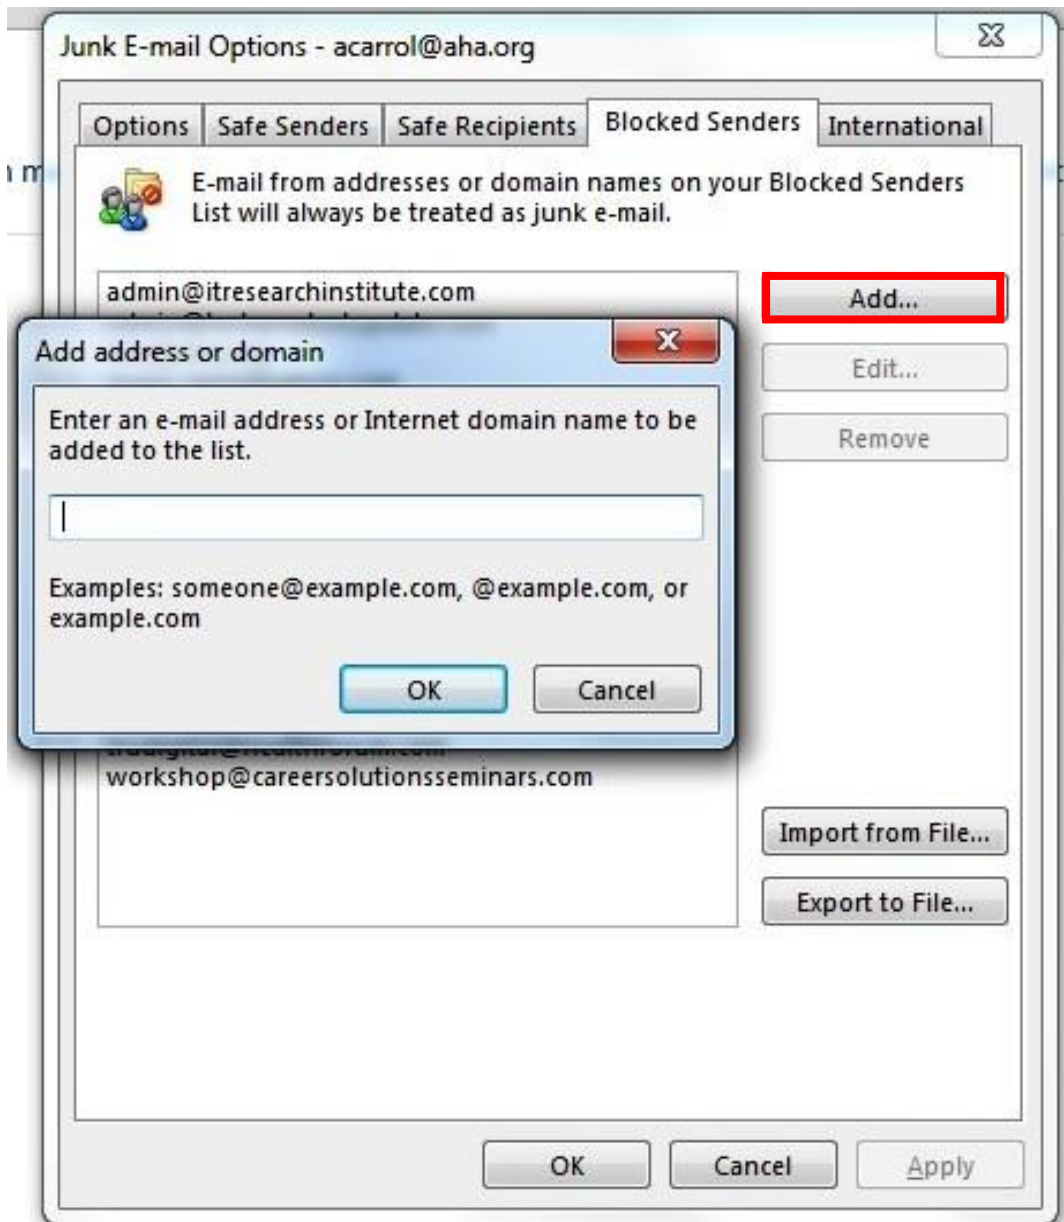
Junk E-mail Options - acarrol@aha.org

Options | Safe Senders | Safe Recipients | Blocked Senders | International

E-mail from addresses or domain names on your Blocked Senders List will always be treated as junk e-mail.

admin@itresearchinstitute.com
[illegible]

Add...

Edit...

Remove

Add address or domain

Enter an e-mail address or Internet domain name to be added to the list.

Examples: someone@example.com, @example.com, or example.com

OK

Cancel

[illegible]
workshop@careersolutionsseminars.com

Import from File...

Export to File...

OK

Cancel

Apply